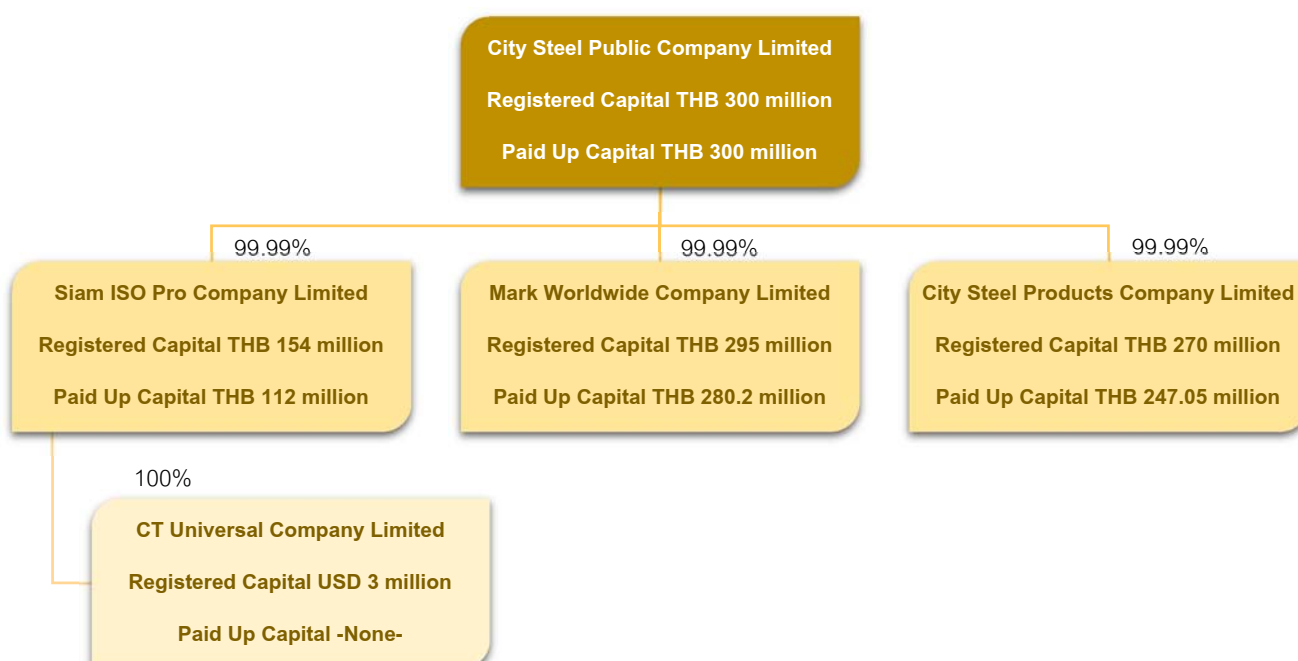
City Steel Public Company Limited

Registered Capital THB 300 million

Paid Up Capital THB 300 million

99.99%

Siam ISO Pro Company Limited

Registered Capital THB 154 million

Paid Up Capital THB 112 million

99.99%

Mark Worldwide Company Limited

Registered Capital THB 295 million

Paid Up Capital THB 280.2 million

99.99%

City Steel Products Company Limited

Registered Capital THB 270 million

Paid Up Capital THB 247.05 million

100%

CT Universal Company Limited

Registered Capital USD 3 million

Paid Up Capital -None-